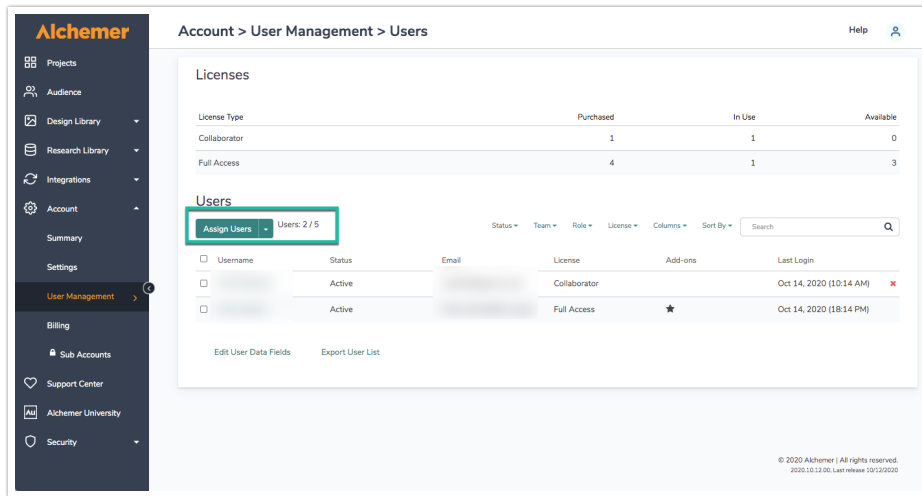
Alchemer

Projects
Audience
Design Library
Research Library
Integrations
Account
Summary
Settings
User Management
Billing
Sub Accounts
Support Center
Alchemer University
Security

Account > User Management > Users

Help

Licenses

| License Type | Purchased | In Use | Available |
|---|---|---|---|
| Collaborator | 1 | 1 | 0 |
| Full Access | 4 | 1 | 3 |

Users

Assign Users
Users: 2 / 5

Status Team Role License Columns Sort By
Search

| | Username | Status | Email | License | Add-ons | Last Login |
|---|---|---|---|---|---|---|
| | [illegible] | Active | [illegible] | Collaborator | | Oct 14, 2020 (10:14 AM) |
| | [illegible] | Active | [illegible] | Full Access | ★ | Oct 14, 2020 (18:14 PM) |

Edit User Data Fields
Export User List

© 2020 Alchemer | All rights reserved.
2020.10.12.00. Last release 10/12/2020